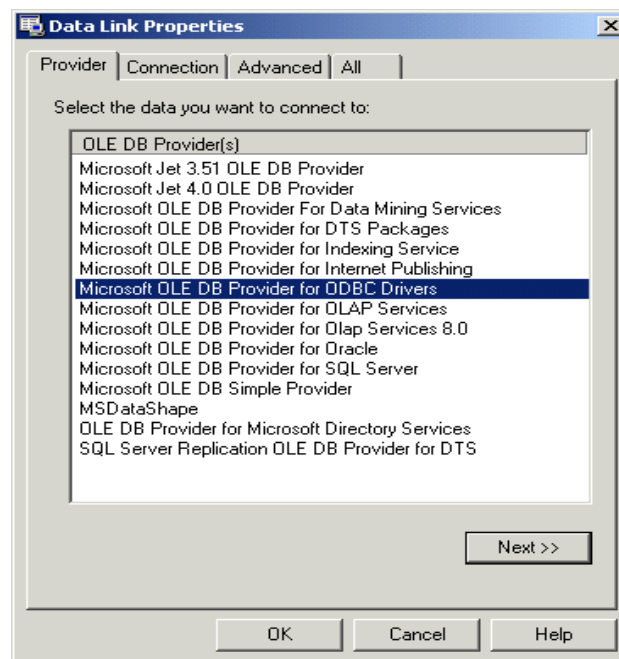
Data Link Properties

Provider | Connection | Advanced | All

Select the data you want to connect to:

OLE DB Provider(s)

Microsoft Jet 3.51 OLE DB Provider
Microsoft Jet 4.0 OLE DB Provider
Microsoft OLE DB Provider For Data Mining Services
Microsoft OLE DB Provider for DTS Packages
Microsoft OLE DB Provider for Indexing Service
Microsoft OLE DB Provider for Internet Publishing
Microsoft OLE DB Provider for ODBC Drivers
Microsoft OLE DB Provider for OLAP Services
Microsoft OLE DB Provider for Olap Services 8.0
Microsoft OLE DB Provider for Oracle
Microsoft OLE DB Provider for SQL Server
Microsoft OLE DB Simple Provider
MSDataShape
OLE DB Provider for Microsoft Directory Services
SQL Server Replication OLE DB Provider for DTS

Next >>

OK | Cancel | Help